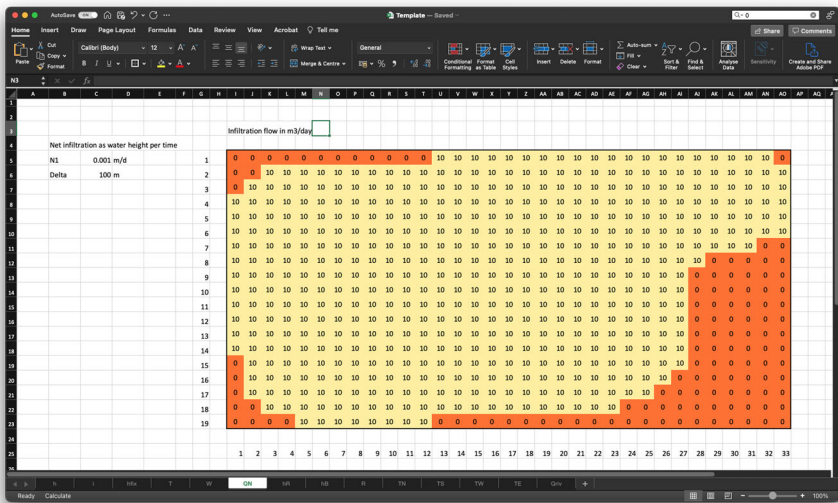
AutoSave OFF Template — Saved

Home Insert Draw Page Layout Formulas Data Review View Acrobat Tell me

Share Comments

Paste Cut Copy Format Calibri (Body) 12 Wrap Text Merge & Centre General % Conditional Formatting Format as Table Cell Styles Insert Delete Format Auto-sum Fill Clear Sort & Filter Find & Select Analyse Data Sensitivity Create and Share Adobe PDF

N3 $f_x$

Infiltration flow in m3/day

Net infiltration as water height per time

N1 0.001 m/d

Delta 100 m

| | 1 | 2 | 3 | 4 | 5 | 6 | 7 | 8 | 9 | 10 | 11 | 12 | 13 | 14 | 15 | 16 | 17 | 18 | 19 | 20 | 21 | 22 | 23 | 24 | 25 | 26 | 27 | 28 | 29 | 30 | 31 | 32 | 33 |
|---|---|---|---|---|---|---|---|---|---|---|---|---|---|---|---|---|---|---|---|---|---|---|---|---|---|---|---|---|---|---|---|---|---|
| 1 | 0 | 0 | 0 | 0 | 0 | 0 | 0 | 0 | 0 | 0 | 0 | 0 | 10 | 10 | 10 | 10 | 10 | 10 | 10 | 10 | 10 | 10 | 10 | 10 | 10 | 10 | 10 | 10 | 10 | 10 | 10 | 10 | 0 |
| 2 | 0 | 0 | 10 | 10 | 10 | 10 | 10 | 10 | 10 | 10 | 10 | 10 | 10 | 10 | 10 | 10 | 10 | 10 | 10 | 10 | 10 | 10 | 10 | 10 | 10 | 10 | 10 | 10 | 10 | 10 | 10 | 10 | 10 |
| 3 | 0 | 10 | 10 | 10 | 10 | 10 | 10 | 10 | 10 | 10 | 10 | 10 | 10 | 10 | 10 | 10 | 10 | 10 | 10 | 10 | 10 | 10 | 10 | 10 | 10 | 10 | 10 | 10 | 10 | 10 | 10 | 10 | 10 |
| 4 | 10 | 10 | 10 | 10 | 10 | 10 | 10 | 10 | 10 | 10 | 10 | 10 | 10 | 10 | 10 | 10 | 10 | 10 | 10 | 10 | 10 | 10 | 10 | 10 | 10 | 10 | 10 | 10 | 10 | 10 | 10 | 10 | 10 |
| 5 | 10 | 10 | 10 | 10 | 10 | 10 | 10 | 10 | 10 | 10 | 10 | 10 | 10 | 10 | 10 | 10 | 10 | 10 | 10 | 10 | 10 | 10 | 10 | 10 | 10 | 10 | 10 | 10 | 10 | 10 | 10 | 10 | 10 |
| 6 | 10 | 10 | 10 | 10 | 10 | 10 | 10 | 10 | 10 | 10 | 10 | 10 | 10 | 10 | 10 | 10 | 10 | 10 | 10 | 10 | 10 | 10 | 10 | 10 | 10 | 10 | 10 | 10 | 10 | 10 | 10 | 10 | 10 |
| 7 | 10 | 10 | 10 | 10 | 10 | 10 | 10 | 10 | 10 | 10 | 10 | 10 | 10 | 10 | 10 | 10 | 10 | 10 | 10 | 10 | 10 | 10 | 10 | 10 | 10 | 10 | 10 | 10 | 10 | 10 | 10 | 0 | 0 |
| 8 | 10 | 10 | 10 | 10 | 10 | 10 | 10 | 10 | 10 | 10 | 10 | 10 | 10 | 10 | 10 | 10 | 10 | 10 | 10 | 10 | 10 | 10 | 10 | 10 | 10 | 10 | 10 | 10 | 0 | 0 | 0 | 0 | 0 |
| 9 | 10 | 10 | 10 | 10 | 10 | 10 | 10 | 10 | 10 | 10 | 10 | 10 | 10 | 10 | 10 | 10 | 10 | 10 | 10 | 10 | 10 | 10 | 10 | 10 | 10 | 10 | 10 | 0 | 0 | 0 | 0 | 0 | 0 |
| 10 | 10 | 10 | 10 | 10 | 10 | 10 | 10 | 10 | 10 | 10 | 10 | 10 | 10 | 10 | 10 | 10 | 10 | 10 | 10 | 10 | 10 | 10 | 10 | 10 | 10 | 10 | 10 | 0 | 0 | 0 | 0 | 0 | 0 |
| 11 | 10 | 10 | 10 | 10 | 10 | 10 | 10 | 10 | 10 | 10 | 10 | 10 | 10 | 10 | 10 | 10 | 10 | 10 | 10 | 10 | 10 | 10 | 10 | 10 | 10 | 10 | 10 | 0 | 0 | 0 | 0 | 0 | 0 |
| 12 | 10 | 10 | 10 | 10 | 10 | 10 | 10 | 10 | 10 | 10 | 10 | 10 | 10 | 10 | 10 | 10 | 10 | 10 | 10 | 10 | 10 | 10 | 10 | 10 | 10 | 10 | 10 | 0 | 0 | 0 | 0 | 0 | 0 |
| 13 | 10 | 10 | 10 | 10 | 10 | 10 | 10 | 10 | 10 | 10 | 10 | 10 | 10 | 10 | 10 | 10 | 10 | 10 | 10 | 10 | 10 | 10 | 10 | 10 | 10 | 10 | 10 | 0 | 0 | 0 | 0 | 0 | 0 |
| 14 | 10 | 10 | 10 | 10 | 10 | 10 | 10 | 10 | 10 | 10 | 10 | 10 | 10 | 10 | 10 | 10 | 10 | 10 | 10 | 10 | 10 | 10 | 10 | 10 | 10 | 10 | 10 | 0 | 0 | 0 | 0 | 0 | 0 |
| 15 | 0 | 10 | 10 | 10 | 10 | 10 | 10 | 10 | 10 | 10 | 10 | 10 | 10 | 10 | 10 | 10 | 10 | 10 | 10 | 10 | 10 | 10 | 10 | 10 | 10 | 10 | 10 | 0 | 0 | 0 | 0 | 0 | 0 |
| 16 | 0 | 10 | 10 | 10 | 10 | 10 | 10 | 10 | 10 | 10 | 10 | 10 | 10 | 10 | 10 | 10 | 10 | 10 | 10 | 10 | 10 | 10 | 10 | 10 | 10 | 10 | 0 | 0 | 0 | 0 | 0 | 0 | 0 |
| 17 | 0 | 10 | 10 | 10 | 10 | 10 | 10 | 10 | 10 | 10 | 10 | 10 | 10 | 10 | 10 | 10 | 10 | 10 | 10 | 10 | 10 | 10 | 10 | 10 | 10 | 0 | 0 | 0 | 0 | 0 | 0 | 0 | 0 |
| 18 | 0 | 0 | 10 | 10 | 10 | 10 | 10 | 10 | 10 | 10 | 10 | 10 | 10 | 10 | 10 | 10 | 10 | 10 | 10 | 10 | 10 | 10 | 10 | 0 | 0 | 0 | 0 | 0 | 0 | 0 | 0 | 0 | 0 |
| 19 | 0 | 0 | 0 | 0 | 10 | 10 | 10 | 10 | 10 | 10 | 10 | 10 | 0 | 0 | 0 | 0 | 0 | 0 | 0 | 0 | 0 | 0 | 0 | 0 | 0 | 0 | 0 | 0 | 0 | 0 | 0 | 0 | 0 |

fi i hFx T W QN hR hB R TN TS TW TE Qriv +

Ready Calculate 100%